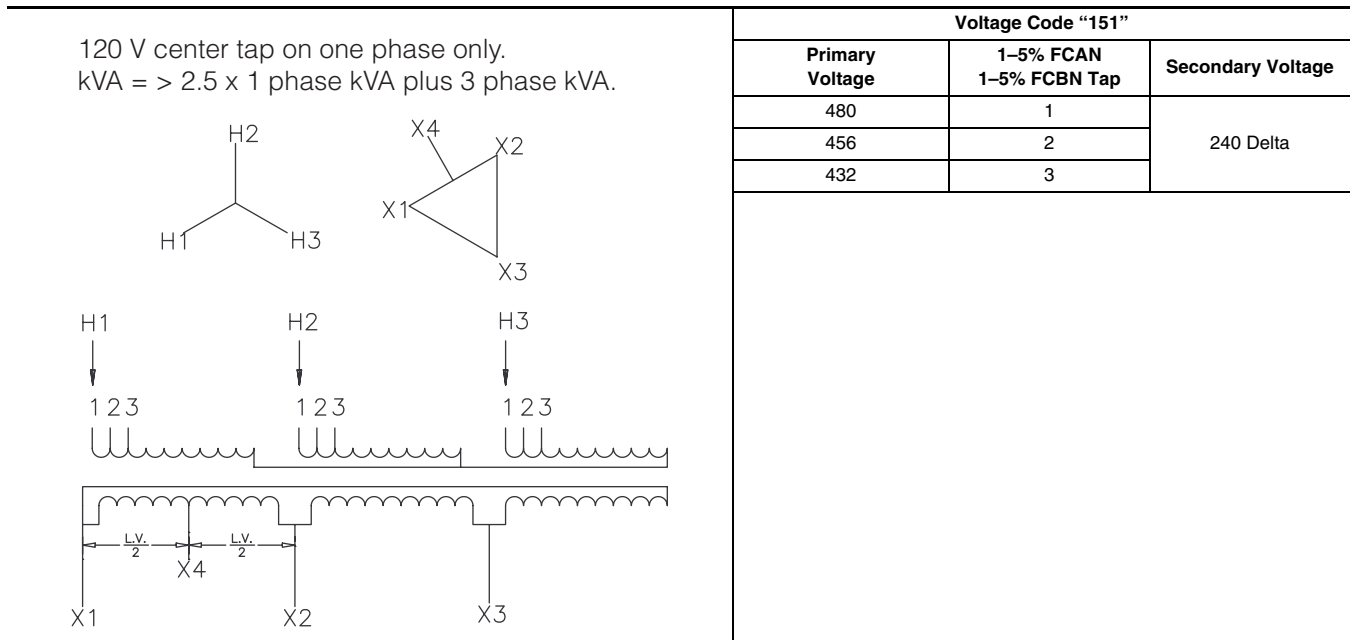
120 V center tap on one phase only.
kVA = > 2.5 x 1 phase kVA plus 3 phase kVA.

H2
H1
H3

X4
X2
X1
X3

H1
H2
H3

1 2 3
1 2 3
1 2 3

$\frac{L.V.}{2}$
$\frac{L.V.}{2}$
X4

X1
X2
X3

| Voltage Code "151" | | |
|---|---|---|
| Primary Voltage | 1–5% FCAN 1–5% FCBN Tap | Secondary Voltage |
| 480 | 1 | 240 Delta |
| 456 | 2 | |
| 432 | 3 | |